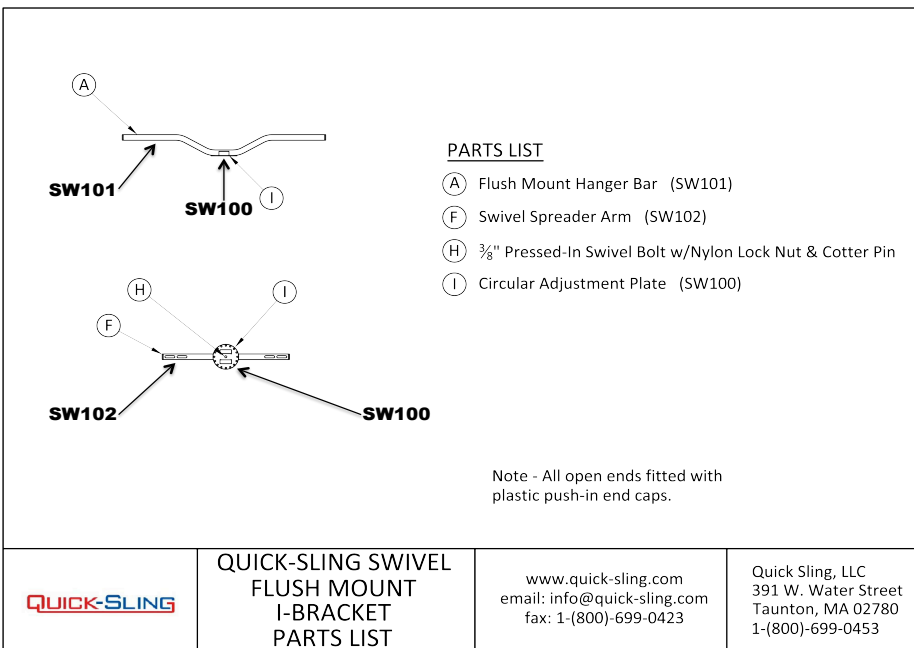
A

SW101

SW100

I

H

I

F

SW102

SW100

PARTS LIST

A Flush Mount Hanger Bar (SW101)

F Swivel Spreader Arm (SW102)

H $\frac{3}{8}$" Pressed-In Swivel Bolt w/Nylon Lock Nut & Cotter Pin

I Circular Adjustment Plate (SW100)

Note - All open ends fitted with plastic push-in end caps.

QUICK-SLING

QUICK-SLING SWIVEL FLUSH MOUNT I-BRACKET PARTS LIST

www.quick-sling.com
email: info@quick-sling.com
fax: 1-(800)-699-0423

Quick Sling, LLC
391 W. Water Street
Taunton, MA 02780
1-(800)-699-0453